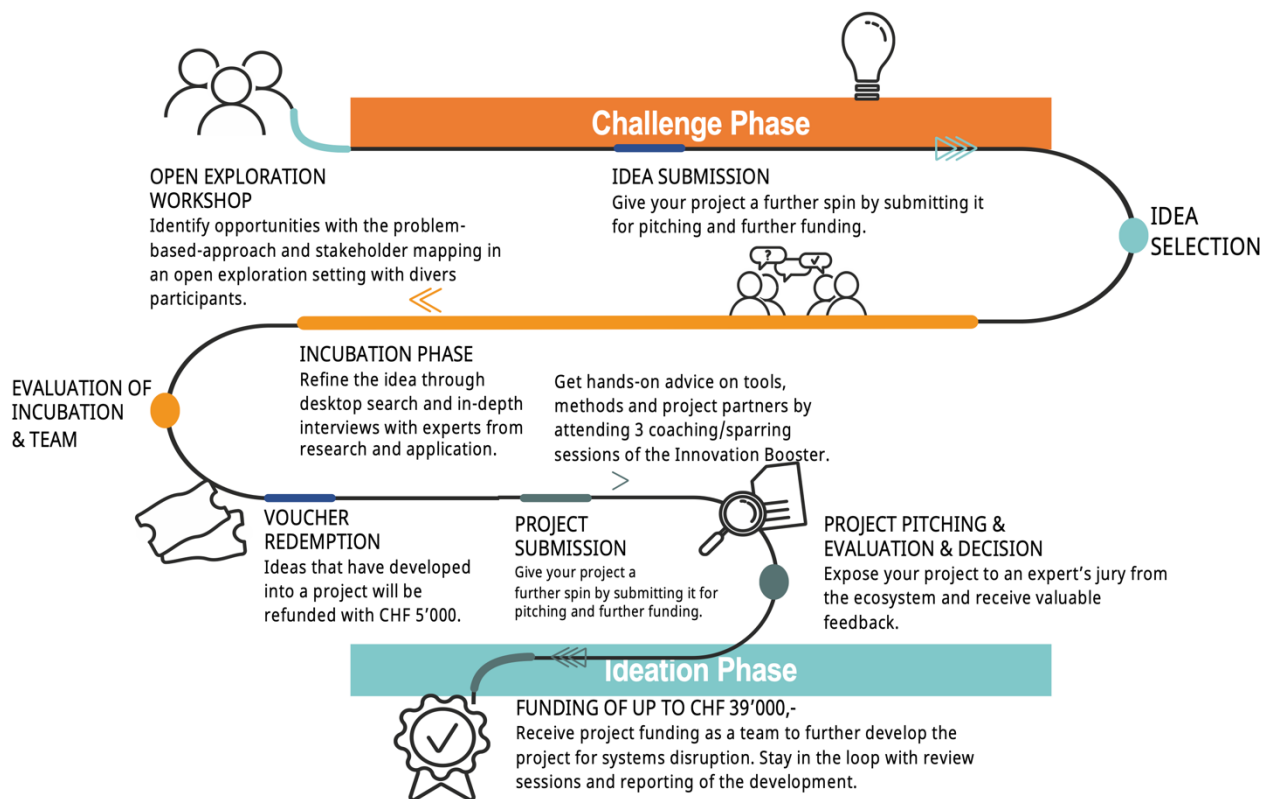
Challenge Phase

OPEN EXPLORATION WORKSHOP
Identify opportunities with the problem-based-approach and stakeholder mapping in an open exploration setting with divers participants.

IDEA SUBMISSION
Give your project a further spin by submitting it for pitching and further funding.

IDEA SELECTION

EVALUATION OF INCUBATION & TEAM

INCUBATION PHASE
Refine the idea through desktop search and in-depth interviews with experts from research and application.

Get hands-on advice on tools, methods and project partners by attending 3 coaching/sparring sessions of the Innovation Booster.

VOUCHER REDEMPTION
Ideas that have developed into a project will be refunded with CHF 5'000.

PROJECT SUBMISSION
Give your project a further spin by submitting it for pitching and further funding.

PROJECT PITCHING & EVALUATION & DECISION
Expose your project to an expert's jury from the ecosystem and receive valuable feedback.

Ideation Phase

FUNDING OF UP TO CHF 39'000,-
Receive project funding as a team to further develop the project for systems disruption. Stay in the loop with review sessions and reporting of the development.